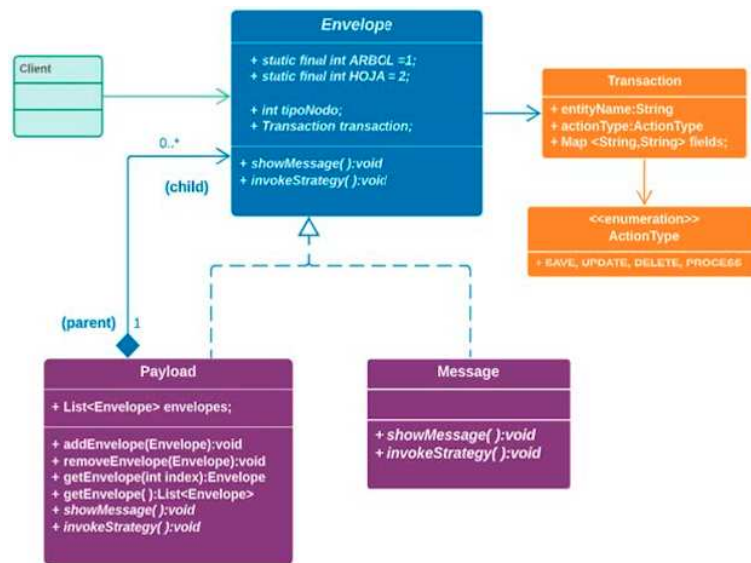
Client

Envelope

+ static final int ARBOL =1;
+ static final int HOJA = 2;

+ int tipoNodo;
+ Transaction transaction;

+ showMessage( ):void
+ invokeStrategy( ):void

0..*

(child)

Transaction

+ entityName:String
+ actionType:ActionType
+ Map <String,String> fields;

<<enumeration>>
ActionType

+ SAVE, UPDATE, DELETE, PROCESS

(parent) 1

Payload

+ List<Envelope> envelopes;

+ addEnvelope(Envelope):void
+ removeEnvelope(Envelope):void
+ getEnvelope(int index):Envelope
+ getEnvelope( ):List<Envelope>
+ showMessage( ):void
+ invokeStrategy( ):void

Message

+ showMessage( ):void
+ invokeStrategy( ):void